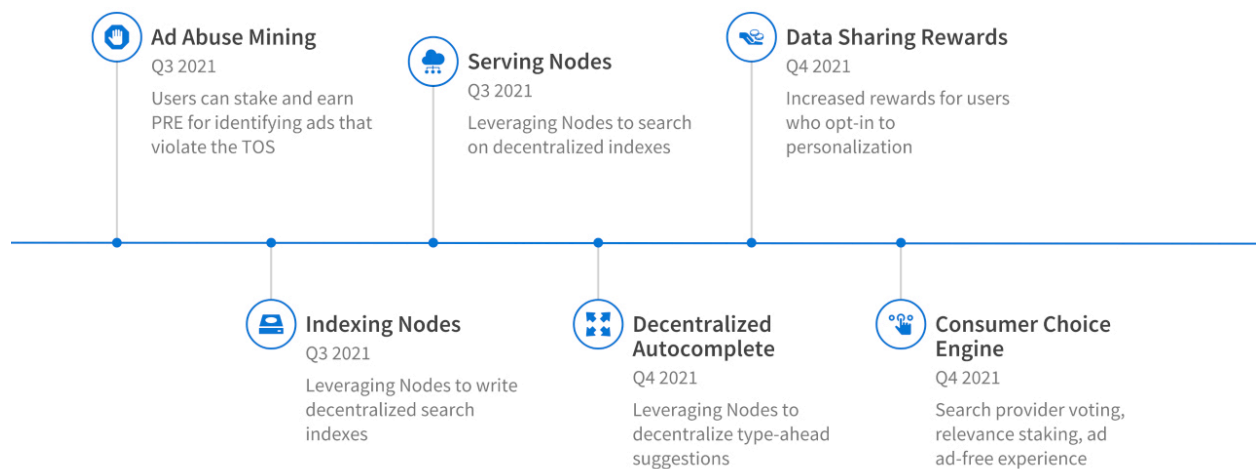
Ad Abuse Mining
Q3 2021
Users can stake and earn PRE for identifying ads that violate the TOS

Serving Nodes
Q3 2021
Leveraging Nodes to search on decentralized indexes

Data Sharing Rewards
Q4 2021
Increased rewards for users who opt-in to personalization

Indexing Nodes
Q3 2021
Leveraging Nodes to write decentralized search indexes

Decentralized Autocomplete
Q4 2021
Leveraging Nodes to decentralize type-ahead suggestions

Consumer Choice Engine
Q4 2021
Search provider voting, relevance staking, ad ad-free experience